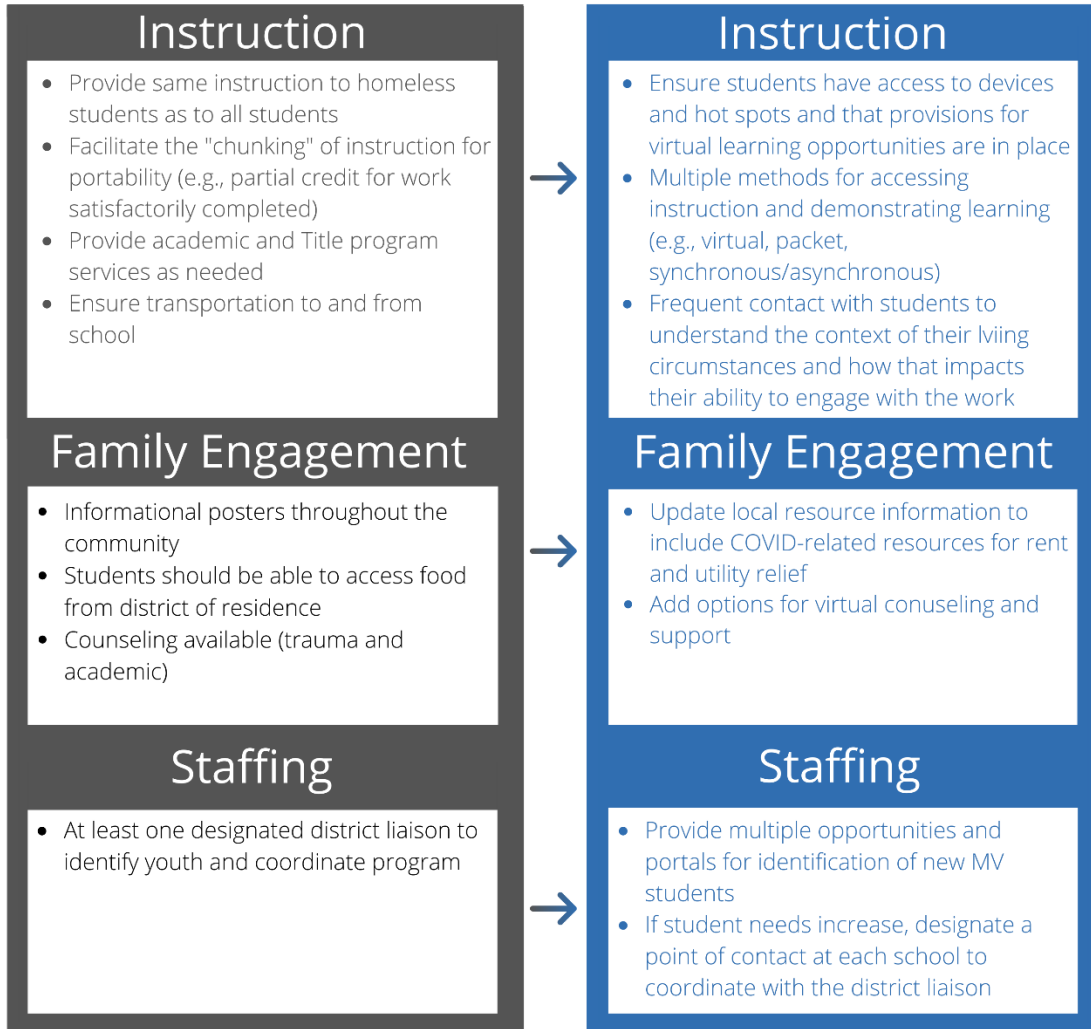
Instruction

- Provide same instruction to homeless students as to all students
- Facilitate the "chunking" of instruction for portability (e.g., partial credit for work satisfactorily completed)
- Provide academic and Title program services as needed
- Ensure transportation to and from school

Family Engagement

- Informational posters throughout the community
- Students should be able to access food from district of residence
- Counseling available (trauma and academic)

Staffing

- At least one designated district liaison to identify youth and coordinate program

Instruction

- Ensure students have access to devices and hot spots and that provisions for virtual learning opportunities are in place
- Multiple methods for accessing instruction and demonstrating learning (e.g., virtual, packet, synchronous/asynchronous)
- Frequent contact with students to understand the context of their lviing circumstances and how that impacts their ability to engage with the work

Family Engagement

- Update local resource information to include COVID-related resources for rent and utility relief
- Add options for virtual conuseling and support

Staffing

- Provide multiple opportunities and portals for identification of new MV students
- If student needs increase, designate a point of contact at each school to coordinate with the district liaison